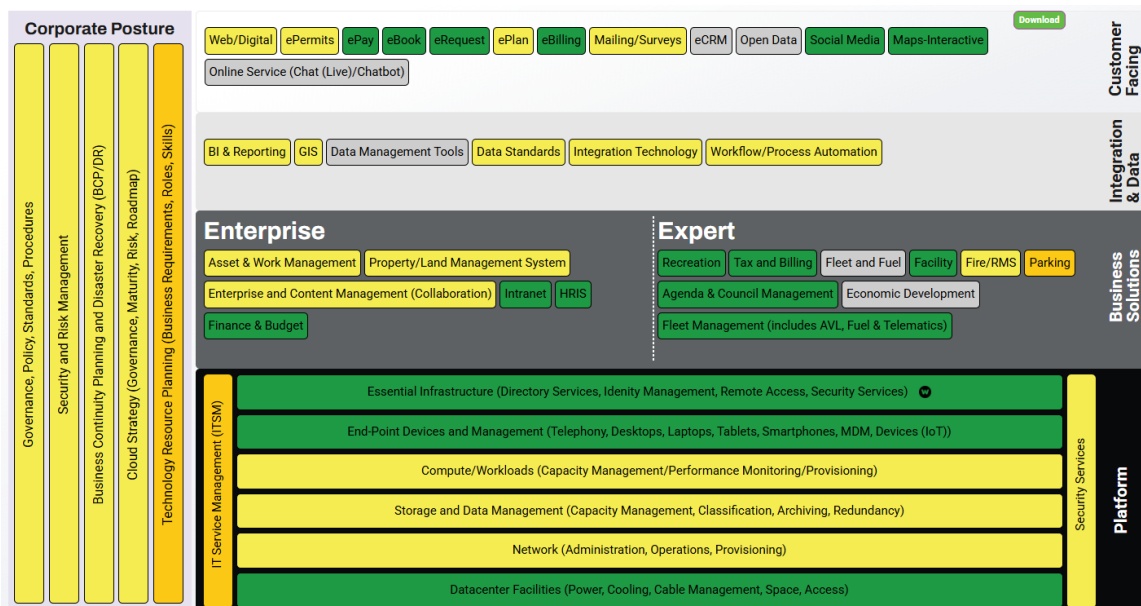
Corporate Posture

Governance, Policy, Standards, Procedures

Security and Risk Management

Business Continuity Planning and Disaster Recovery (BCP/DR)

Cloud Strategy (Governance, Maturity, Risk, Roadmap)

Technology Resource Planning (Business Requirements, Roles, Skills)

Download

Web/Digital | ePermits | ePay | eBook | eRequest | ePlan | eBilling | Mailing/Surveys | eCRM | Open Data | Social Media | Maps-Interactive

Online Service (Chat (Live)/Chatbot)

Customer Facing

BI & Reporting | GIS | Data Management Tools | Data Standards | Integration Technology | Workflow/Process Automation

Integration & Data

Enterprise

Asset & Work Management | Property/Land Management System

Enterprise and Content Management (Collaboration) | Intranet | HRIS

Finance & Budget

Expert

Recreation | Tax and Billing | Fleet and Fuel | Facility | Fire/RMS | Parking

Agenda & Council Management | Economic Development

Fleet Management (includes AVL, Fuel & Telematics)

Business Solutions

IT Service Management (ITSM)

Essential Infrastructure (Directory Services, Idenity Management, Remote Access, Security Services)

End-Point Devices and Management (Telephony, Desktops, Laptops, Tablets, Smartphones, MDM, Devices (IoT))

Compute/Workloads (Capacity Management/Performance Monitoring/Provisioning)

Storage and Data Management (Capacity Management, Classification, Archiving, Redundancy)

Network (Administration, Operations, Provisioning)

Datacenter Facilities (Power, Cooling, Cable Management, Space, Access)

Security Services

Platform